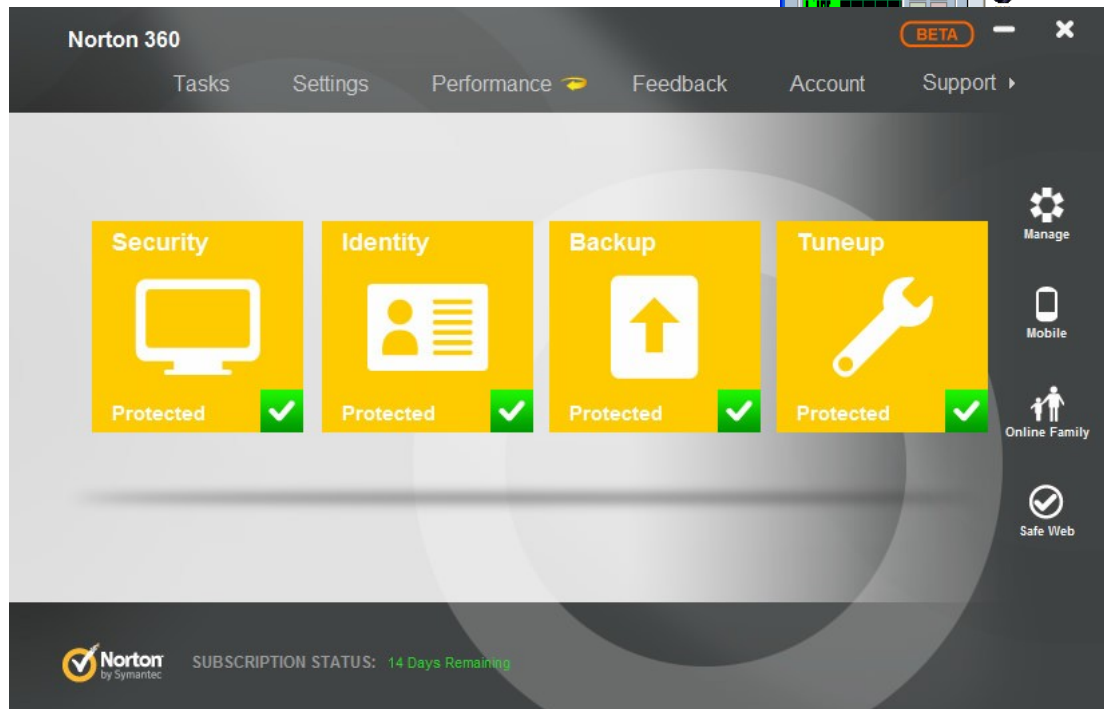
Norton 360

BETA

Tasks Settings Performance Feedback Account Support ▸

Security
Protected

Identity
Protected

Backup
Protected

Tuneup
Protected

Manage

Mobile

Online Family

Safe Web

Norton by Symantec

SUBSCRIPTION STATUS: 14 Days Remaining